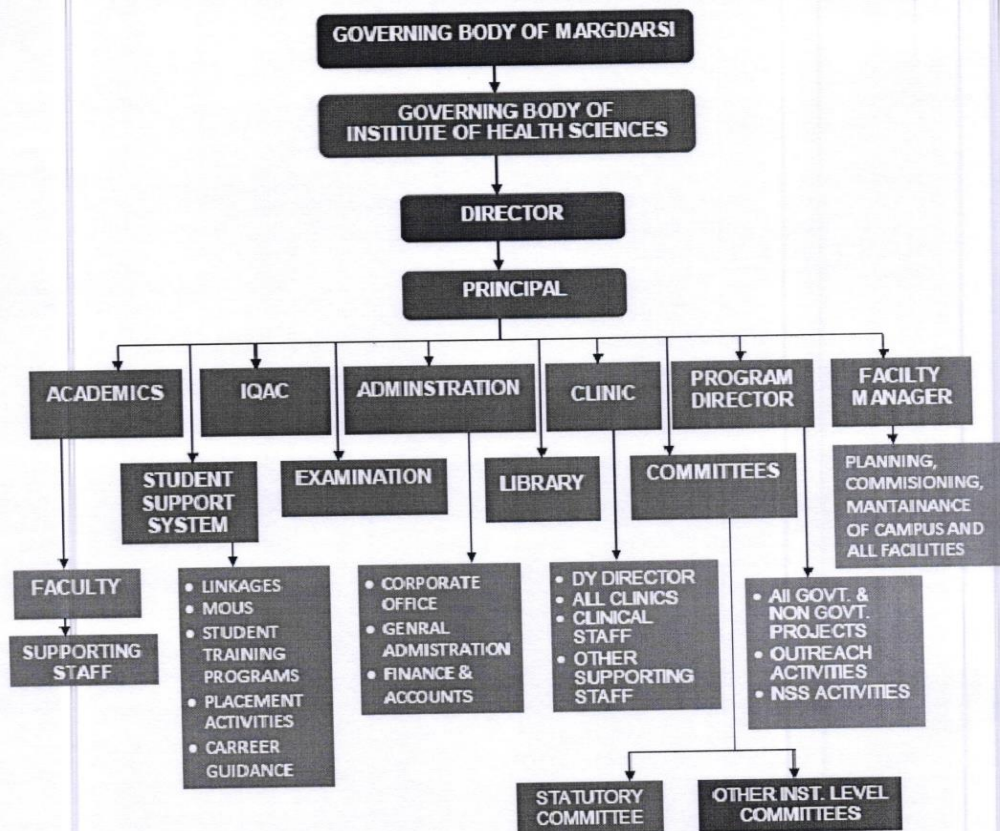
GOVERNING BODY OF MARGDARSI

GOVERNING BODY OF INSTITUTE OF HEALTH SCIENCES

DIRECTOR

PRINCIPAL

ACADEMICS

IQAC

ADMINSTRATION

CLINIC

PROGRAM DIRECTOR

FACILTY MANAGER

STUDENT SUPPORT SYSTEM

EXAMINATION

LIBRARY

COMMITTEES

PLANNING, COMMISIONING, MANTAINANCE OF CAMPUS AND ALL FACILITIES

FACULTY

SUPPORTING STAFF

• LINKAGES
• MOUS
• STUDENT TRAINING PROGRAMS
• PLACEMENT ACTIVITIES
• CARREER GUIDANCE

• CORPORATE OFFICE
• GENRAL ADMINSTRATION
• FINANCE & ACCOUNTS

• DY DIRECTOR
• ALL CLINICS
• CLINICAL STAFF
• OTHER SUPPORTING STAFF

• All GOVT. & NON GOVT. PROJECTS
• OUTREACH ACTIVITIES
• NSS ACTIVITIES

STATUTORY COMMITTEE

OTHER INST. LEVEL COMMITTEES